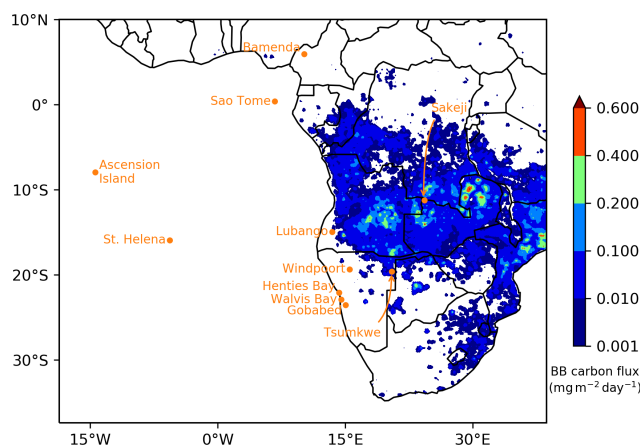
10°N

0°

10°S

20°S

30°S

15°W 0°W 15°E 30°E

Bamenda

Sao Tome

Sakeji

Ascension Island

St. Helena

Lubango

Windpoort

Henties Bay

Walvis Bay

Gobabeb

Tsumkwe

0.600

0.400

0.200

0.100

0.010

0.001

BB carbon flux ($\mathrm{mg\,m^{-2}\,day^{-1}}$)